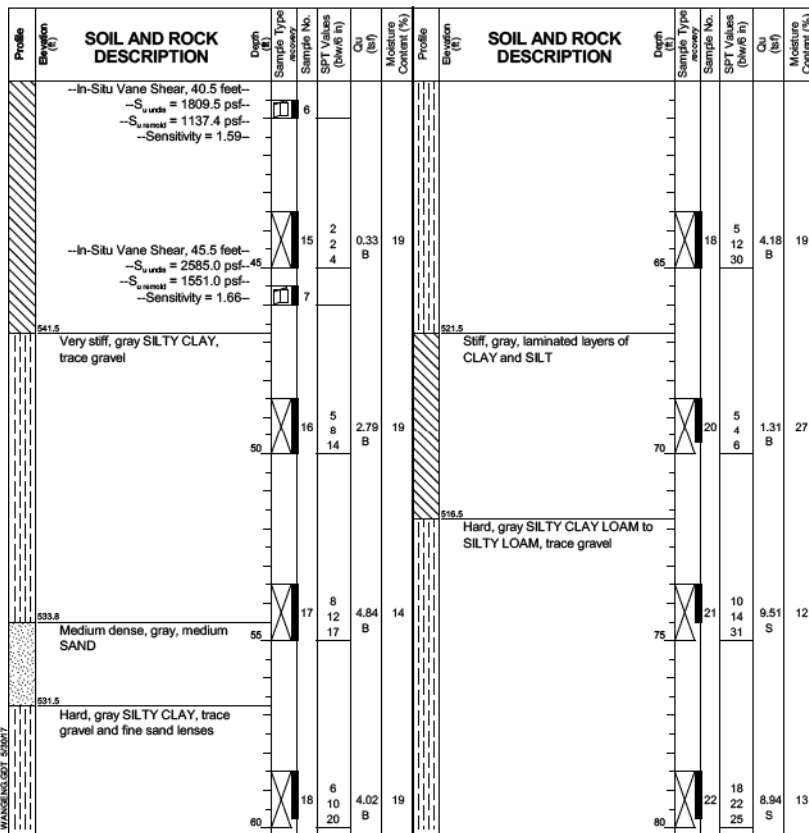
| Profile | Elevation (ft) | SOIL AND ROCK DESCRIPTION | Depth (ft) | Sample Type recovery | Sample No. | SPT Values (blw/6 in) | Qu (tsf) | Moisture Content (%) |
|---|---|---|---|---|---|---|---|---|
| | | --In-Situ Vane Shear, 40.5 feet-- --$S_{u\ undis}$ = 1809.5 psf-- --$S_{u\ remold}$ = 1137.4 psf-- --Sensitivity = 1.59-- | | | 6 | | | |
| | | --In-Situ Vane Shear, 45.5 feet-- --$S_{u\ undis}$ = 2585.0 psf-- --$S_{u\ remold}$ = 1551.0 psf-- --Sensitivity = 1.66-- | 45 | | 15 | 2 2 4 | 0.33 B | 19 |
| | | | | | 7 | | | |
| | 541.5 | Very stiff, gray SILTY CLAY, trace gravel | | | | | | |
| | | | 50 | | 16 | 5 8 14 | 2.79 B | 19 |
| | | | | | 17 | 8 12 17 | 4.84 B | 14 |
| | 533.8 | Medium dense, gray, medium SAND | 55 | | | | | |
| | 531.5 | Hard, gray SILTY CLAY, trace gravel and fine sand lenses | | | | | | |
| | | | 60 | | 18 | 6 10 20 | 4.02 B | 19 |

| Profile | Elevation (ft) | SOIL AND ROCK DESCRIPTION | Depth (ft) | Sample Type recovery | Sample No. | SPT Values (blw/6 in) | Qu (tsf) | Moisture Content (%) |
|---|---|---|---|---|---|---|---|---|
| | | | 65 | | 18 | 5 12 30 | 4.18 B | 19 |
| | 521.5 | Stiff, gray, laminated layers of CLAY and SILT | | | | | | |
| | | | 70 | | 20 | 5 4 6 | 1.31 B | 27 |
| | 516.5 | Hard, gray SILTY CLAY LOAM to SILTY LOAM, trace gravel | | | | | | |
| | | | 75 | | 21 | 10 14 31 | 9.51 S | 12 |
| | | | 80 | | 22 | 18 22 25 | 8.94 S | 13 |

WANGENG.GDT 5/30/17